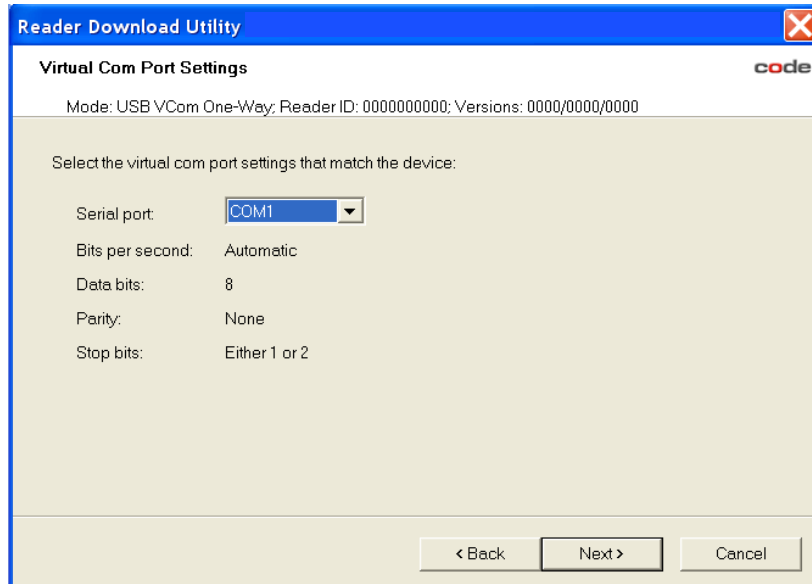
Reader Download Utility

Virtual Com Port Settings

code

Mode: USB VCom One-Way; Reader ID: 0000000000; Versions: 0000/0000/0000

Select the virtual com port settings that match the device:

Serial port: COM1

Bits per second: Automatic

Data bits: 8

Parity: None

Stop bits: Either 1 or 2

< Back

Next >

Cancel